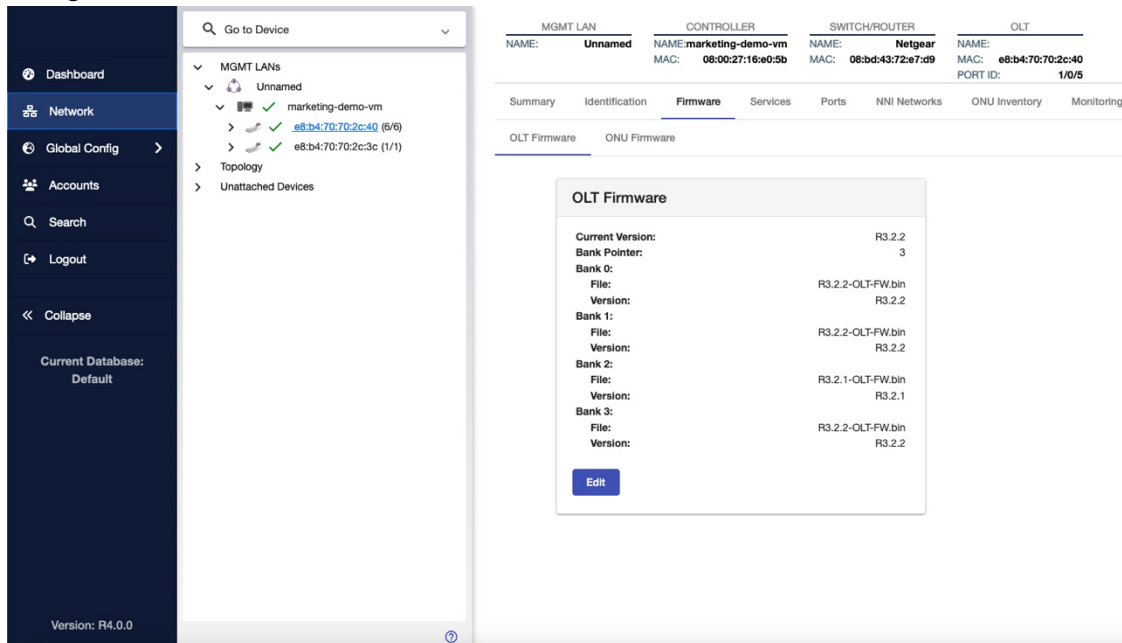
Dashboard
Network
Global Config
Accounts
Search
Logout

Collapse

Current Database:
Default

Version: R4.0.0

Go to Device

MGMT LANs
Unnamed
marketing-demo-vm
e8:b4:70:70:2c:40 (6/6)
e8:b4:70:70:2c:3c (1/1)
Topology
Unattached Devices

| MGMT LAN | CONTROLLER | SWITCH/ROUTER | OLT |
|---|---|---|---|
| NAME: Unnamed | NAME: marketing-demo-vm | NAME: Netgear | NAME: |
| | MAC: 08:00:27:16:e0:5b | MAC: 08:bd:43:72:e7:d9 | MAC: e8:b4:70:70:2c:40 |
| | | | PORT ID: 1/0/5 |

Summary Identification Firmware Services Ports NNI Networks ONU Inventory Monitoring

OLT Firmware ONU Firmware

OLT Firmware

Current Version: R3.2.2
Bank Pointer: 3
Bank 0:
File: R3.2.2-OLT-FW.bin
Version: R3.2.2
Bank 1:
File: R3.2.2-OLT-FW.bin
Version: R3.2.2
Bank 2:
File: R3.2.1-OLT-FW.bin
Version: R3.2.1
Bank 3:
File: R3.2.2-OLT-FW.bin
Version: R3.2.2

Edit